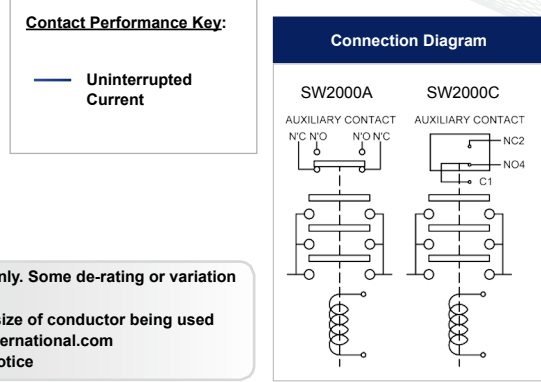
Contact Performance Key:

Uninterrupted Current

Connection Diagram

SW2000A

SW2000C

AUXILIARY CONTACT

N'C N'O

N'O N'C

AUXILIARY CONTACT

NC2

NO4

C1

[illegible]nly. Some de-rating or variation

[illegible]size of conductor being used

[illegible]ernational.com

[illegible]otice